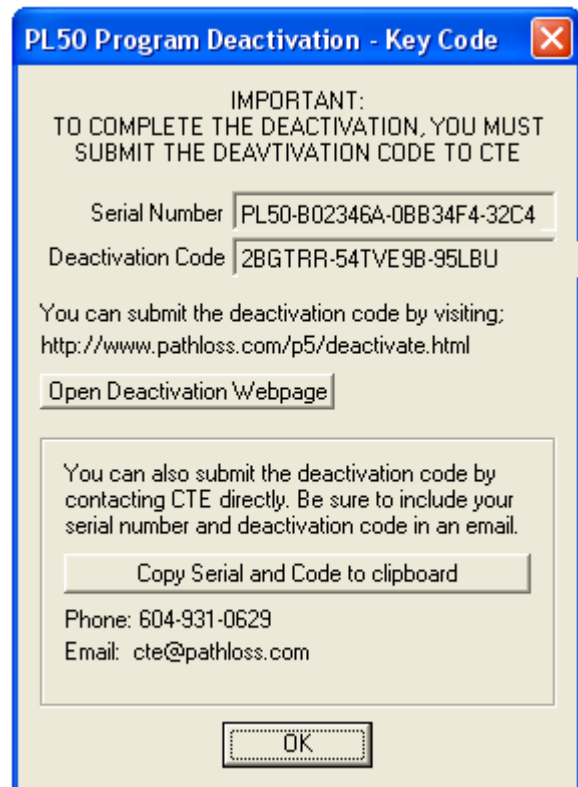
PL50 Program Deactivation - Key Code

IMPORTANT:
TO COMPLETE THE DEACTIVATION, YOU MUST SUBMIT THE DEAVTIVATION CODE TO CTE

Serial Number PL50-B02346A-0BB34F4-32C4

Deactivation Code 2BGTRR-54TVE9B-95LBU

You can submit the deactivation code by visiting;
http://www.pathloss.com/p5/deactivate.html

Open Deactivation Webpage

You can also submit the deactivation code by contacting CTE directly. Be sure to include your serial number and deactivation code in an email.

Copy Serial and Code to clipboard

Phone: 604-931-0629
Email: cte@pathloss.com

OK